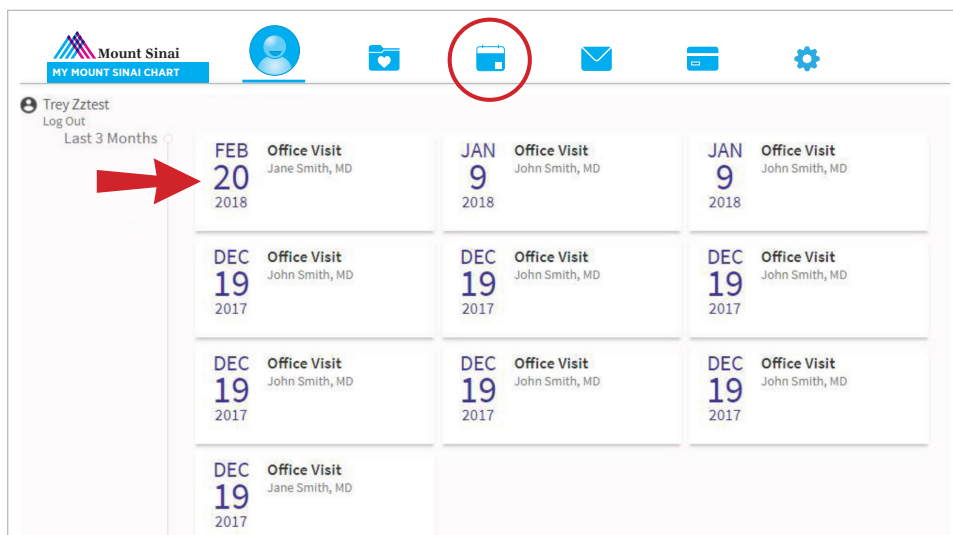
Mount Sinai
MY MOUNT SINAI CHART

Trey Zztest
Log Out

Last 3 Months

FEB 20 2018 Office Visit Jane Smith, MD

JAN 9 2018 Office Visit John Smith, MD

JAN 9 2018 Office Visit John Smith, MD

DEC 19 2017 Office Visit John Smith, MD

DEC 19 2017 Office Visit John Smith, MD

DEC 19 2017 Office Visit John Smith, MD

DEC 19 2017 Office Visit John Smith, MD

DEC 19 2017 Office Visit John Smith, MD

DEC 19 2017 Office Visit John Smith, MD

DEC 19 2017 Office Visit Jane Smith, MD